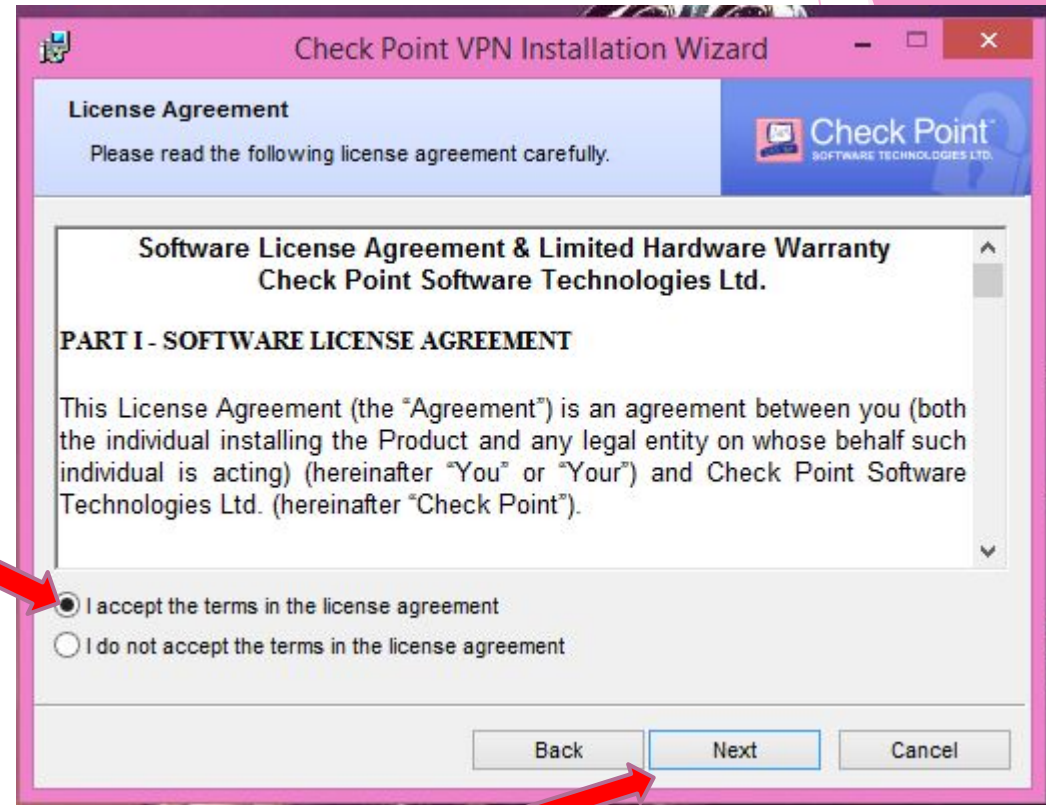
Check Point VPN Installation Wizard

License Agreement

Please read the following license agreement carefully.

Check Point
SOFTWARE TECHNOLOGIES LTD.

Software License Agreement & Limited Hardware Warranty
Check Point Software Technologies Ltd.

PART I - SOFTWARE LICENSE AGREEMENT

This License Agreement (the "Agreement") is an agreement between you (both the individual installing the Product and any legal entity on whose behalf such individual is acting) (hereinafter "You" or "Your") and Check Point Software Technologies Ltd. (hereinafter "Check Point").

I accept the terms in the license agreement

I do not accept the terms in the license agreement

Back

Next

Cancel